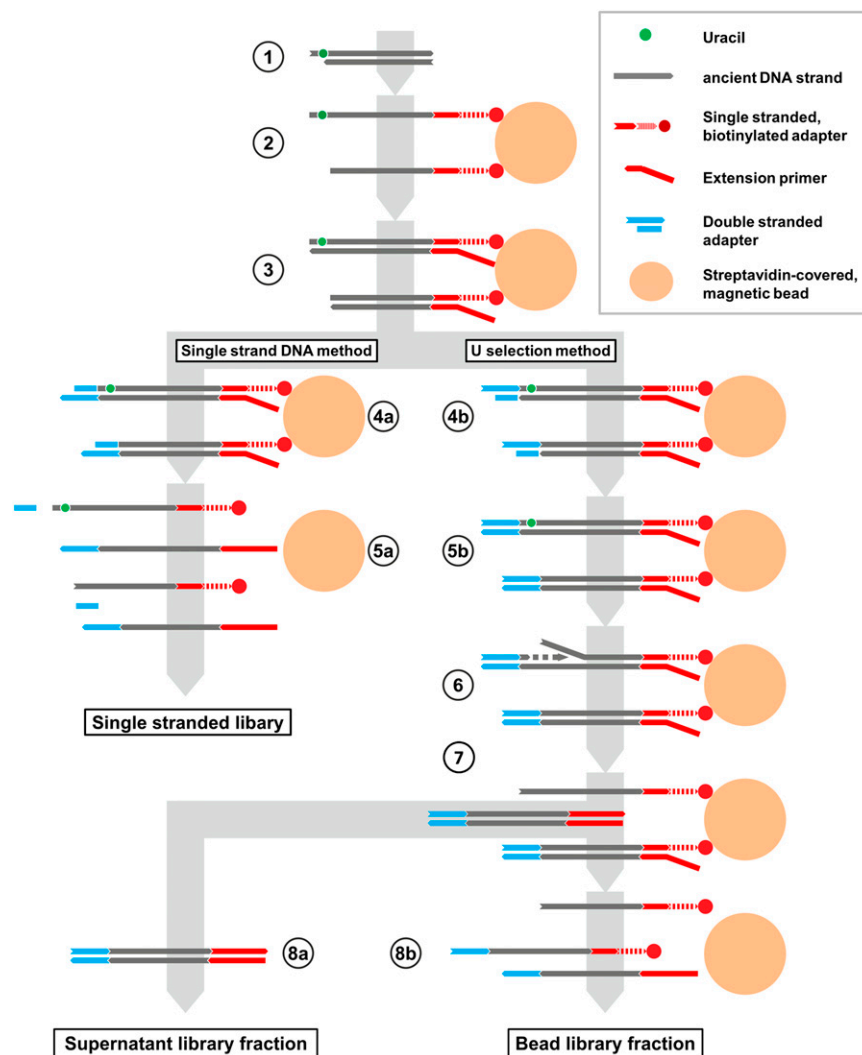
Uracil
ancient DNA strand
Single stranded, biotinylated adapter
Extension primer
Double stranded adapter
Streptavidin-covered, magnetic bead

1
2
3

Single strand DNA method
U selection method

4a
4b
5a
5b
6
7

Single stranded libary

8a
8b

Supernatant library fraction
Bead library fraction